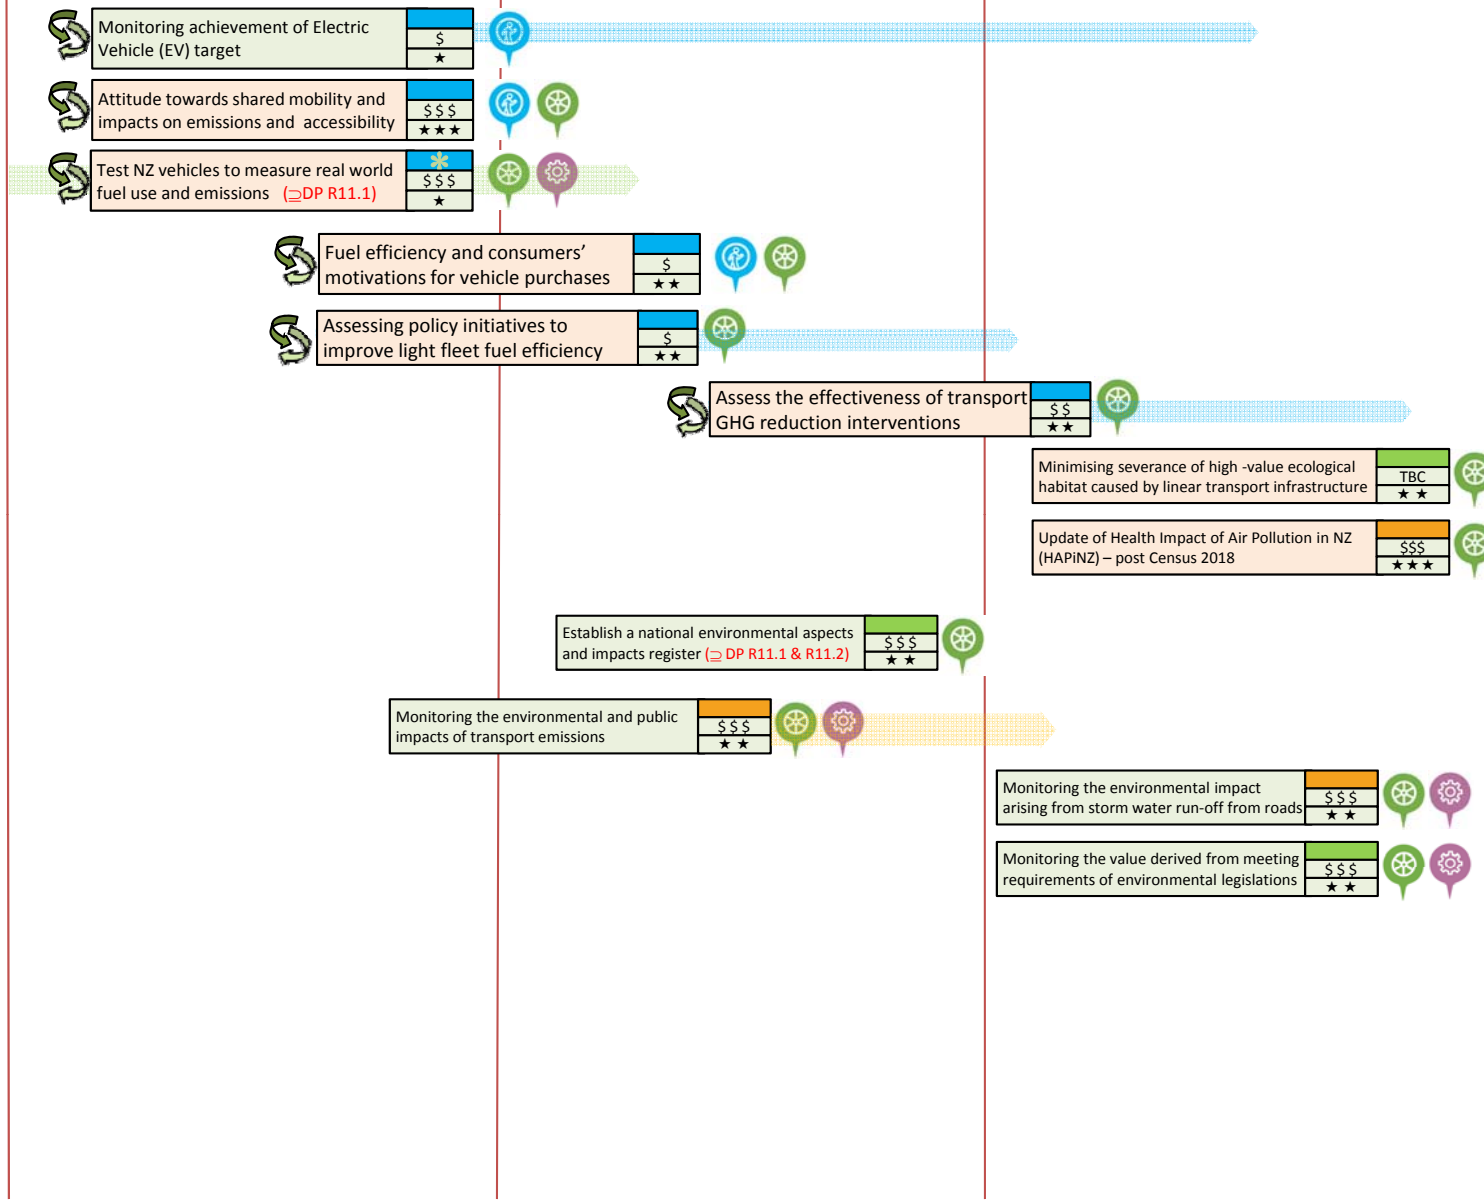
Monitoring achievement of Electric Vehicle (EV) target
$
★

Attitude towards shared mobility and impacts on emissions and accessibility
$ $ $
★ ★ ★

Test NZ vehicles to measure real world fuel use and emissions (⊇DP R11.1)
$ $ $
★

Fuel efficiency and consumers' motivations for vehicle purchases
$
★ ★

Assessing policy initiatives to improve light fleet fuel efficiency
$
★ ★

Assess the effectiveness of transport GHG reduction interventions
$ $
★ ★

Minimising severance of high -value ecological habitat caused by linear transport infrastructure
TBC
★ ★

Update of Health Impact of Air Pollution in NZ (HAPiNZ) – post Census 2018
$$$
★ ★ ★

Establish a national environmental aspects and impacts register (⊇ DP R11.1 & R11.2)
$ $ $
★ ★

Monitoring the environmental and public impacts of transport emissions
$ $ $
★ ★

Monitoring the environmental impact arising from storm water run-off from roads
$ $ $
★ ★

Monitoring the value derived from meeting requirements of environmental legislations
$ $ $
★ ★